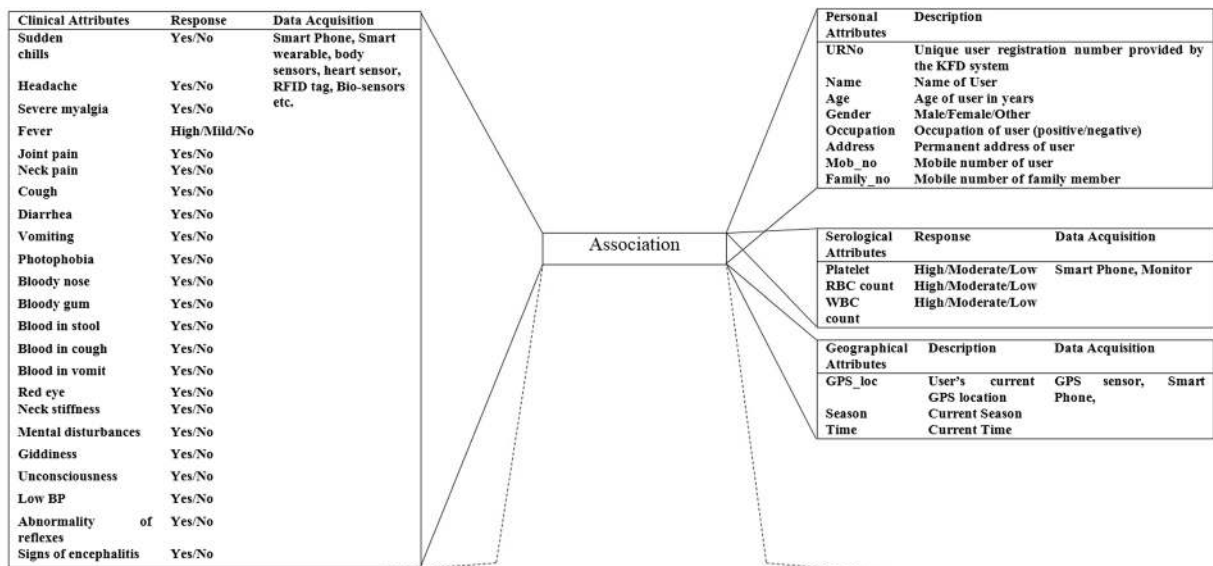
| Clinical Attributes | Response | Data Acquisition |
|---|---|---|
| Sudden chills | Yes/No | Smart Phone, Smart wearable, body sensors, heart sensor, RFID tag, Bio-sensors etc. |
| Headache | Yes/No | |
| Severe myalgia | Yes/No | |
| Fever | High/Mild/No | |
| Joint pain | Yes/No | |
| Neck pain | Yes/No | |
| Cough | Yes/No | |
| Diarrhea | Yes/No | |
| Vomiting | Yes/No | |
| Photophobia | Yes/No | |
| Bloody nose | Yes/No | |
| Bloody gum | Yes/No | |
| Blood in stool | Yes/No | |
| Blood in cough | Yes/No | |
| Blood in vomit | Yes/No | |
| Red eye | Yes/No | |
| Neck stiffness | Yes/No | |
| Mental disturbances | Yes/No | |
| Giddiness | Yes/No | |
| Unconsciousness | Yes/No | |
| Low BP | Yes/No | |
| Abnormality of reflexes | Yes/No | |
| Signs of encephalitis | Yes/No | |

Association

| Personal Attributes | Description |
|---|---|
| URNo | Unique user registration number provided by the KFD system |
| Name | Name of User |
| Age | Age of user in years |
| Gender | Male/Female/Other |
| Occupation | Occupation of user (positive/negative) |
| Address | Permanent address of user |
| Mob_no | Mobile number of user |
| Family_no | Mobile number of family member |

| Serological Attributes | Response | Data Acquisition |
|---|---|---|
| Platelet | High/Moderate/Low | Smart Phone, Monitor |
| RBC count | High/Moderate/Low | |
| WBC count | High/Moderate/Low | |

| Geographical Attributes | Description | Data Acquisition |
|---|---|---|
| GPS_loc | User's current GPS location | GPS sensor, Smart Phone, |
| Season | Current Season | |
| Time | Current Time | |